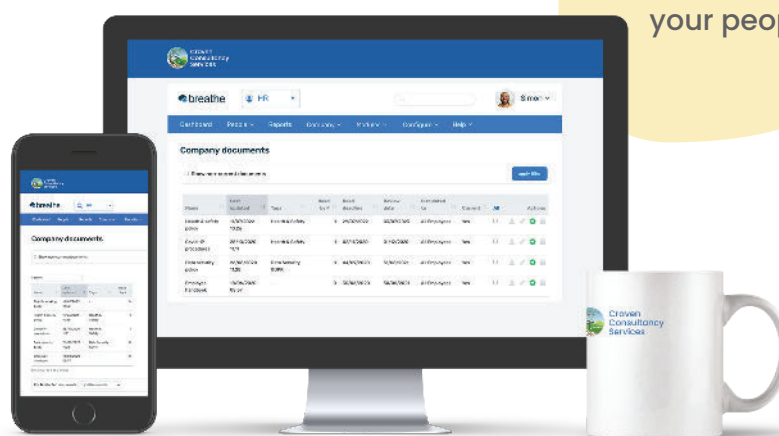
your peop

Craven Consultancy Services

breathe HR Simon

Dashboard People Reports Company Holidays Configure Help

Company documents

Add file

Name | Last updated | Type | Review date | Shared

General safety policy | Health & Safety | All Employees

Covid-19 procedures | Health & Safety | All Employees

Data security policy | Data Security GDPR | All Employees

Employee handbook | All Employees

breathe

Company documents

Craven Consultancy Services